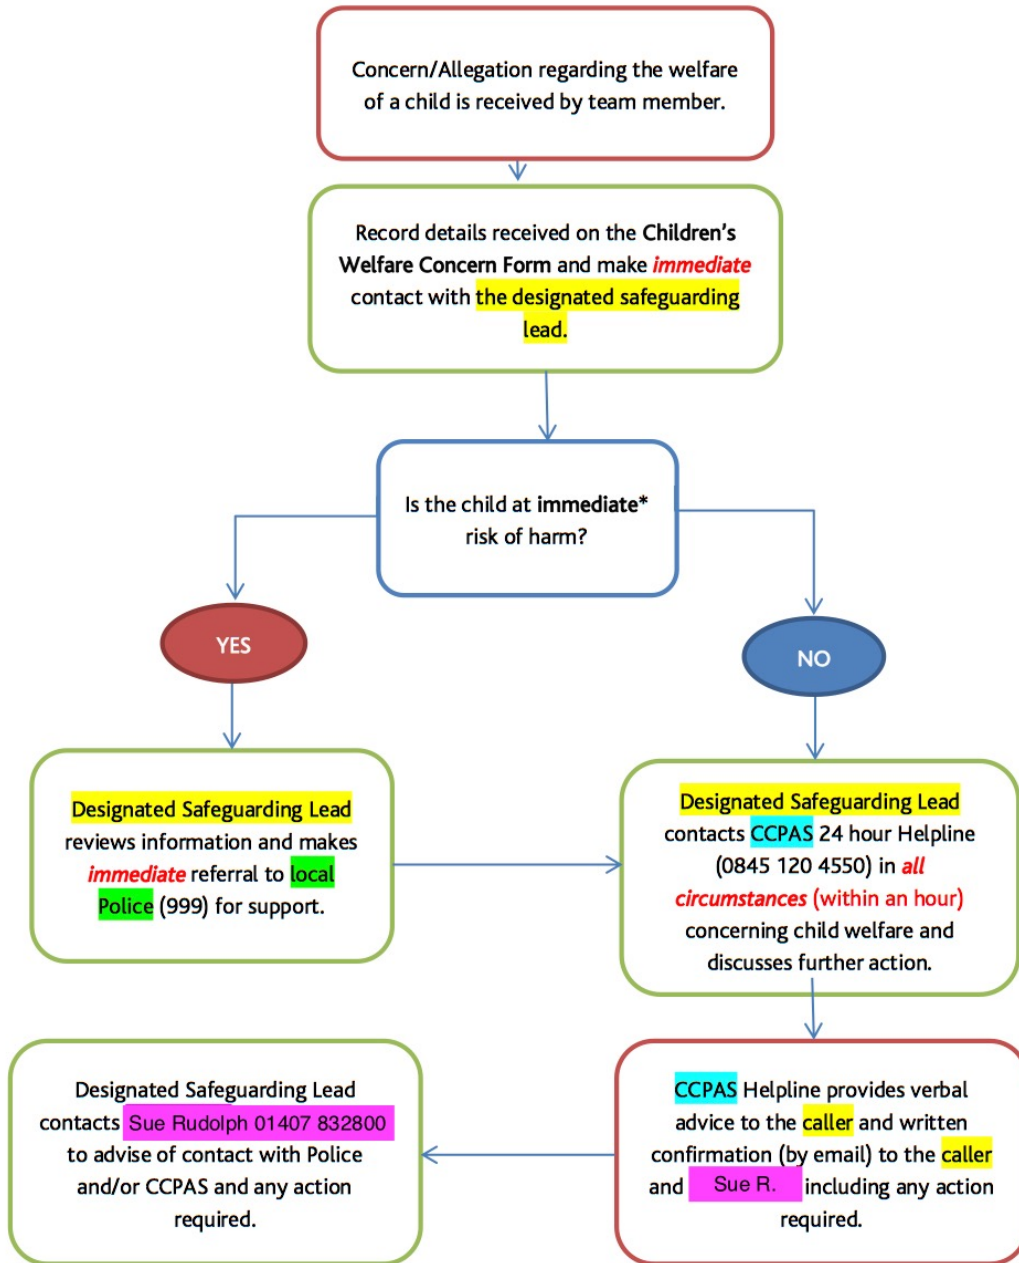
Concern/Allegation regarding the welfare of a child is received by team member.

Record details received on the Children's Welfare Concern Form and make immediate contact with the designated safeguarding lead.

Is the child at immediate* risk of harm?

YES

NO

Designated Safeguarding Lead reviews information and makes immediate referral to local Police (999) for support.

Designated Safeguarding Lead contacts CCPAS 24 hour Helpline (0845 120 4550) in all circumstances (within an hour) concerning child welfare and discusses further action.

Designated Safeguarding Lead contacts Sue Rudolph 01407 832800 to advise of contact with Police and/or CCPAS and any action required.

CCPAS Helpline provides verbal advice to the caller and written confirmation (by email) to the caller and Sue R. including any action required.